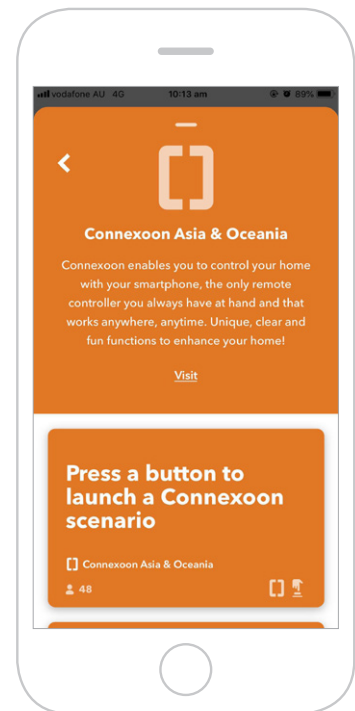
vodafone AU 4G 10:13 am 89%

Connexoon Asia & Oceania

Connexoon enables you to control your home with your smartphone, the only remote controller you always have at hand and that works anywhere, anytime. Unique, clear and fun functions to enhance your home!

Visit

Press a button to launch a Connexoon scenario

Connexoon Asia & Oceania

48